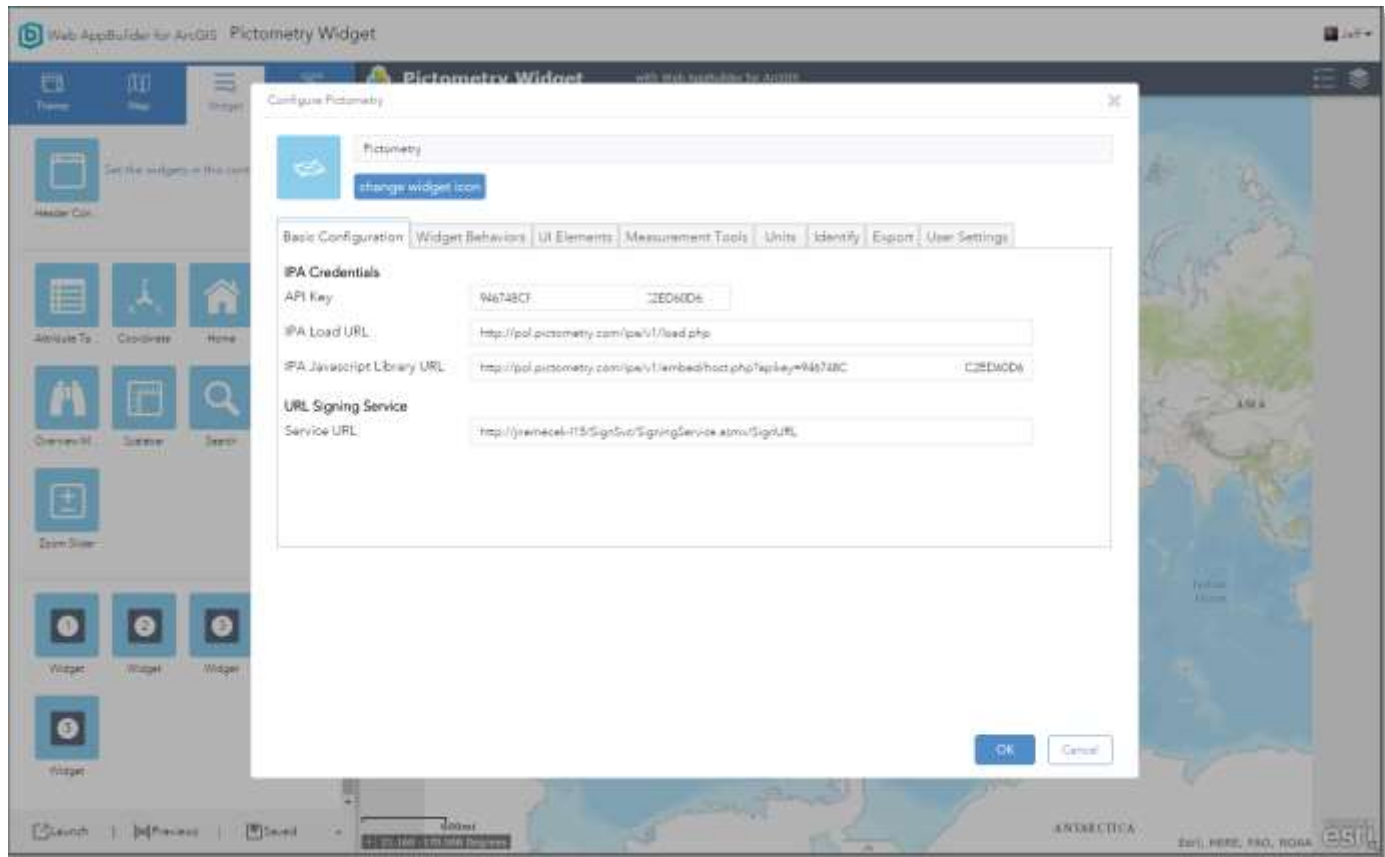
Web AppBuilder for ArcGIS Pictometry Widget

Jeff

Theme Map Widget

Pictometry Widget with Web AppBuilder for ArcGIS

Set the widgets in this cont

Header Con

Attribute Ta Coordinate Home

Overview M Scalebar Search

Zoom Slider

Widget Widget Widget

Widget

Launch | Previous | Saved

600mi

ANTARCTICA

ASIA

Esri, HERE, FAO, NOAA

esri

Configure Pictometry

Pictometry

change widget icon

Basic Configuration | Widget Behaviors | UI Elements | Measurement Tools | Units | Identify | Export | User Settings

IPA Credentials

API Key 946748CF C2ED60D6

IPA Load URL http://pol.pictometry.com/ipa/v1/load.php

IPA Javascript Library URL http://pol.pictometry.com/ipa/v1/embed/host.php?apikey=946748C C2ED60D6

URL Signing Service

Service URL http://jremecek-l15/SignSvc/SigningService.asmx/SignURL

OK Cancel